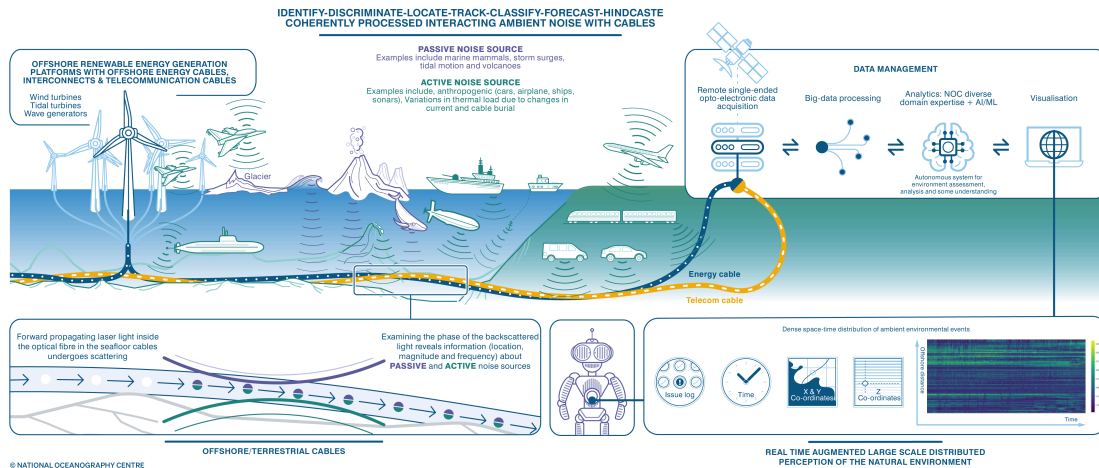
IDENTIFY-DISCRIMINATE-LOCATE-TRACK-CLASSIFY-FORECAST-HINDCASTE
COHERENTLY PROCESSED INTERACTING AMBIENT NOISE WITH CABLES

OFFSHORE RENEWABLE ENERGY GENERATION PLATFORMS WITH OFFSHORE ENERGY CABLES, INTERCONNECTS & TELECOMMUNICATION CABLES

Wind turbines
Tidal turbines
Wave generators

PASSIVE NOISE SOURCE
Examples include marine mammals, storm surges, tidal motion and volcanoes

ACTIVE NOISE SOURCE
Examples include, anthropogenic (cars, airplane, ships, sonars), Variations in thermal load due to changes in current and cable burial

Glacier

DATA MANAGEMENT

Remote single-ended opto-electronic data acquisition

Big-data processing

Analytics: NOC diverse domain expertise + AI/ML

Visualisation

Autonomous system for environment assessment, analysis and some understanding

Energy cable

Telecom cable

Forward propagating laser light inside the optical fibre in the seafloor cables undergoes scattering

Examining the phase of the backscattered light reveals information (location, magnitude and frequency) about PASSIVE and ACTIVE noise sources

OFFSHORE/TERRESTRIAL CABLES

Dense space-time distribution of ambient environmental events

Issue log

Time

X & Y Co-ordinates

Z Co-ordinates

Offshore distance

Time

REAL TIME AUGMENTED LARGE SCALE DISTRIBUTED PERCEPTION OF THE NATURAL ENVIRONMENT

© NATIONAL OCEANOGRAPHY CENTRE